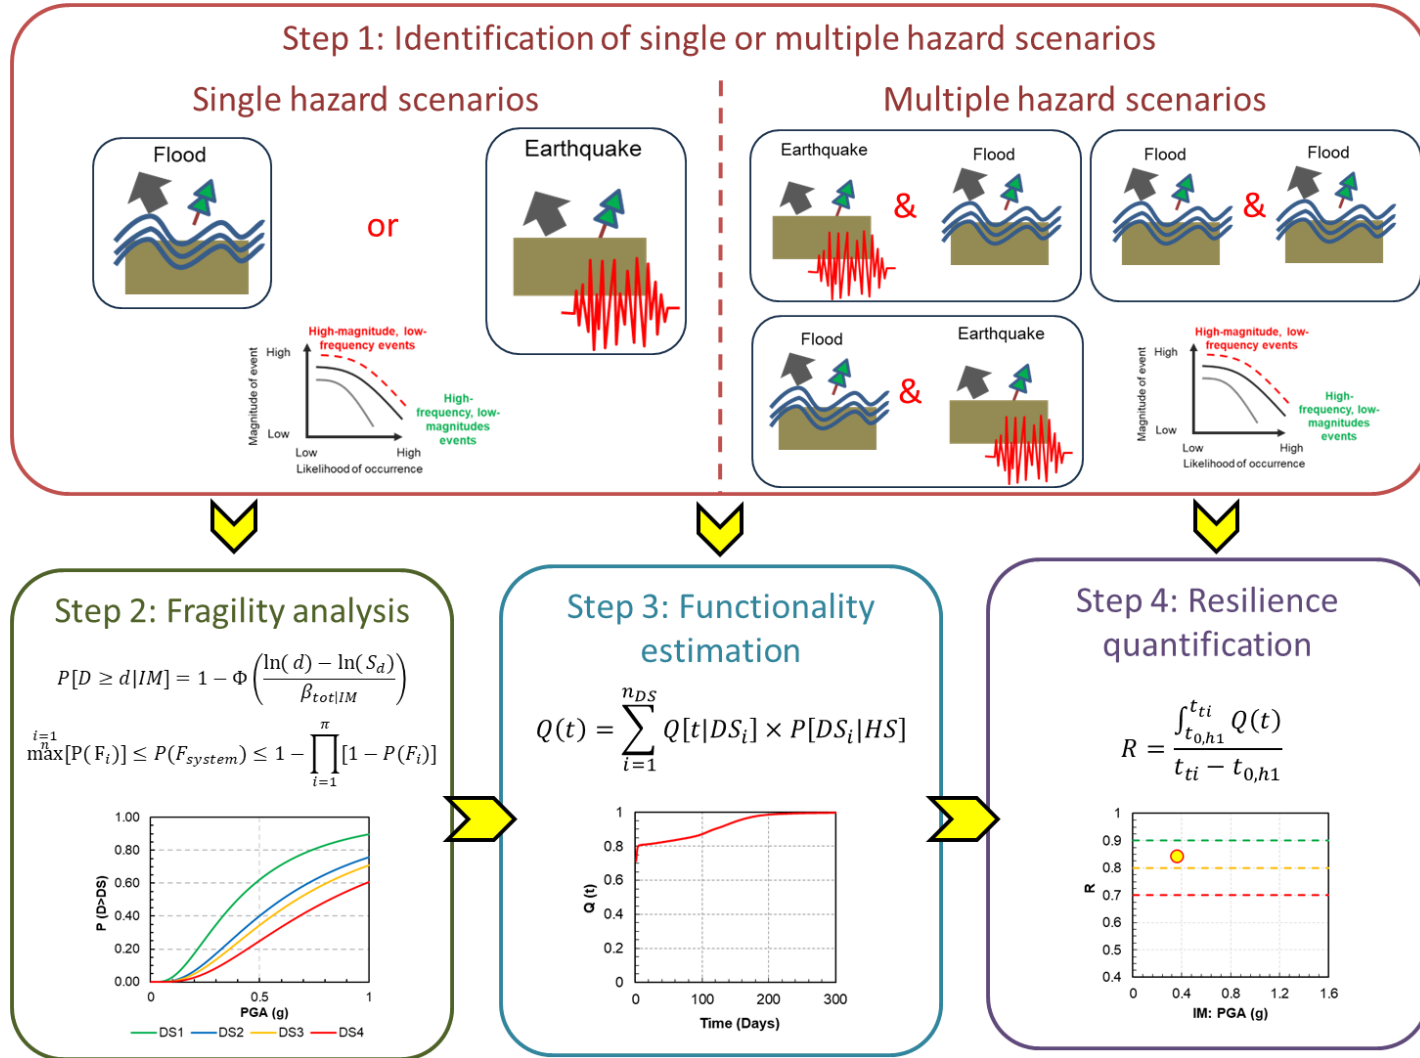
Step 1: Identification of single or multiple hazard scenarios

Single hazard scenarios

Flood

or

Earthquake

High-magnitude, low-frequency events

High

Magnitude of event

Low

Low

High

Likelihood of occurrence

High-frequency, low-magnitudes events

Multiple hazard scenarios

Earthquake

&

Flood

Flood

&

Flood

Flood

&

Earthquake

High-magnitude, low-frequency events

High

Magnitude of event

Low

Low

High

Likelihood of occurrence

High-frequency, low-magnitudes events

Step 2: Fragility analysis

$P[D \geq d|IM] = 1 - \Phi\left(\frac{\ln(d) - \ln(S_d)}{\beta_{tot|IM}}\right)$

$\max_{i=1}^{n}[P(F_i)] \leq P(F_{system}) \leq 1 - \prod_{i=1}^{n}[1 - P(F_i)]$

1.00

0.80

0.60

0.40

0.20

0.00

P (D>DS)

0

0.5

1

PGA (g)

DS1

DS2

DS3

DS4

Step 3: Functionality estimation

$Q(t) = \sum_{i=1}^{n_{DS}} Q[t|DS_i] \times P[DS_i|HS]$

1

0.8

0.6

0.4

0.2

0

Q (t)

0

100

200

300

Time (Days)

Step 4: Resilience quantification

$R = \frac{\int_{t_{0,h1}}^{t_{ti}} Q(t)}{t_{ti} - t_{0,h1}}$

1

0.9

0.8

0.7

0.6

0.5

0.4

R

0

0.4

0.8

1.2

1.6

IM: PGA (g)